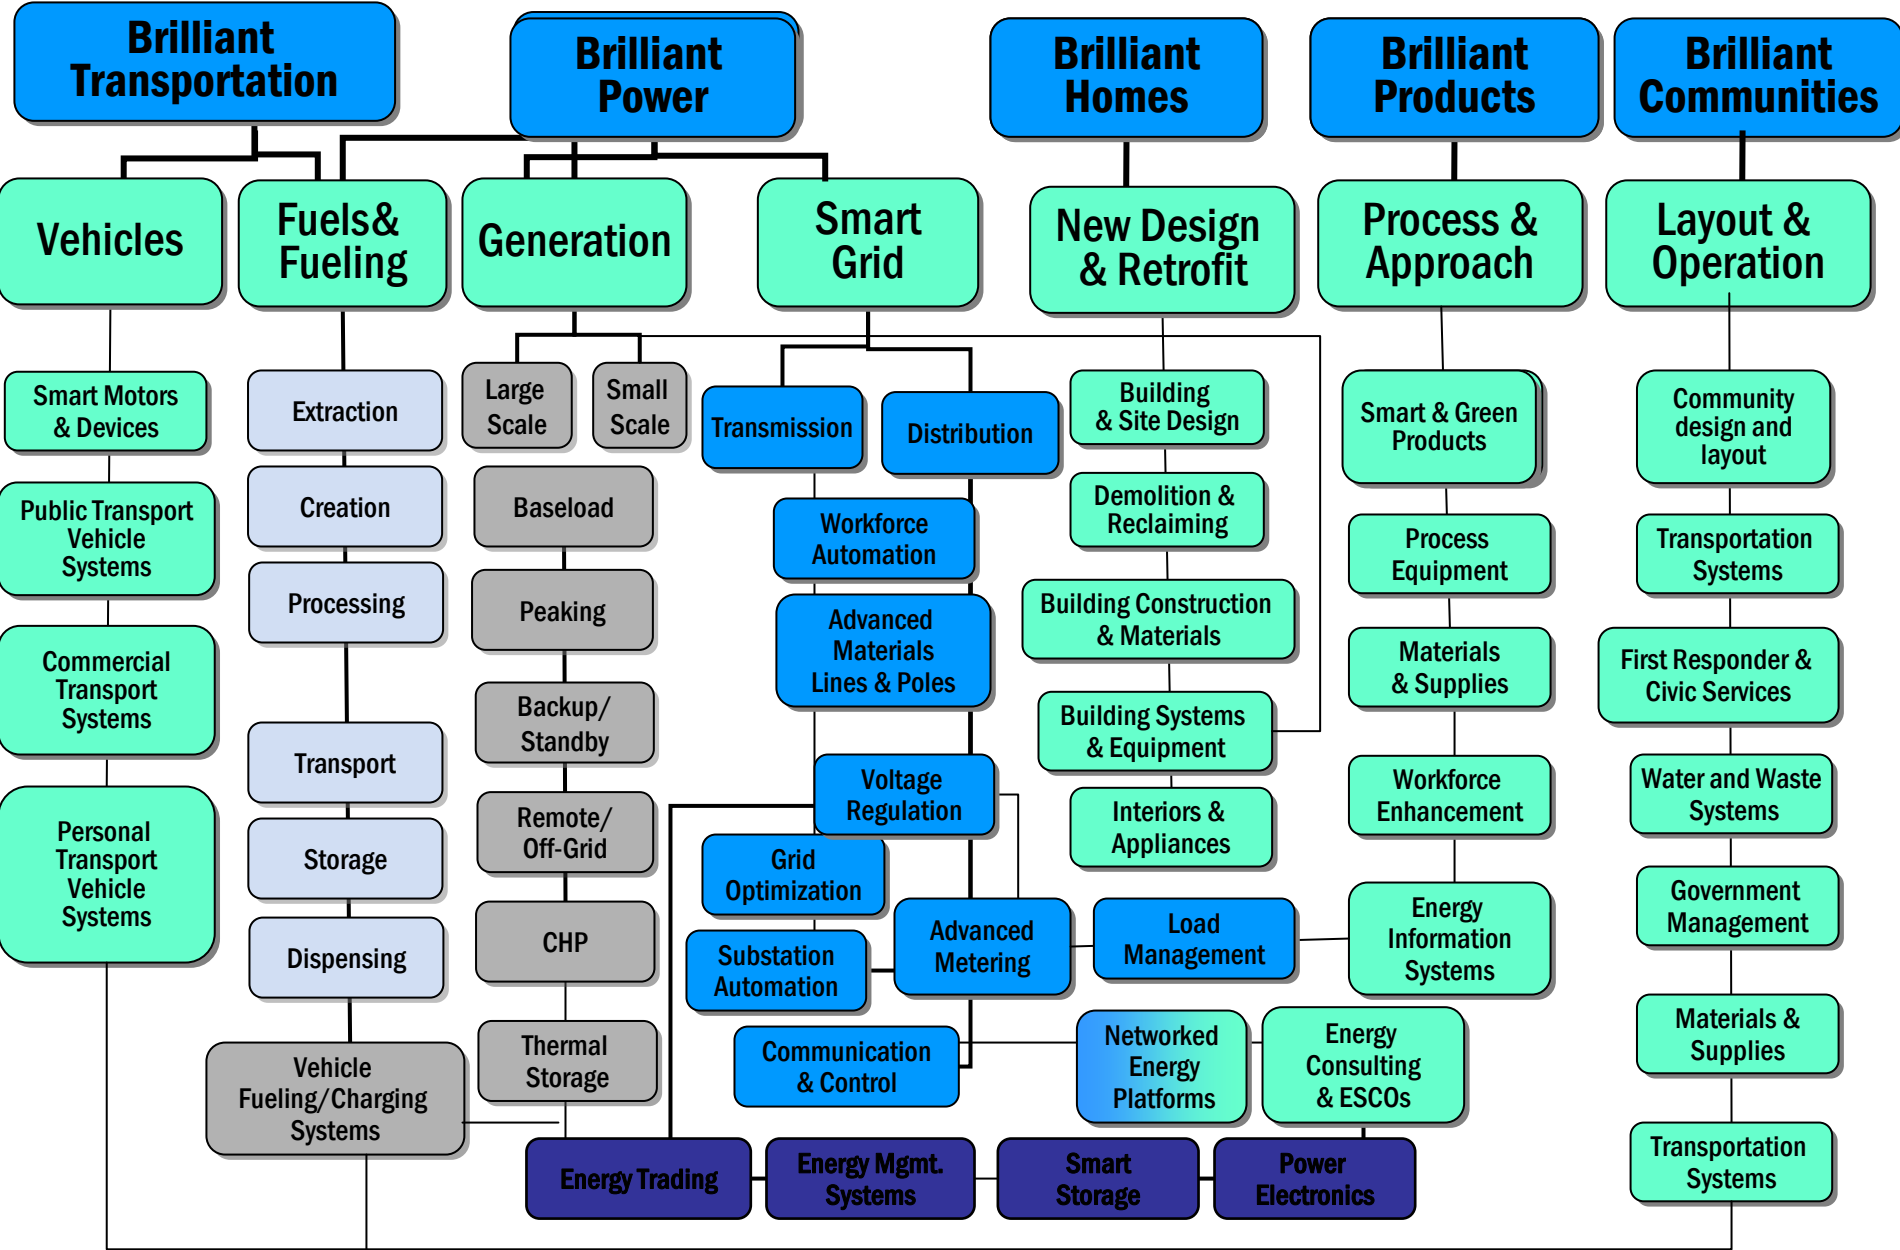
Brilliant Transportation

Brilliant Power

Brilliant Homes

Brilliant Products

Brilliant Communities

Vehicles

Fuels& Fueling

Generation

Smart Grid

New Design & Retrofit

Process & Approach

Layout & Operation

Smart Motors & Devices

Public Transport Vehicle Systems

Commercial Transport Systems

Personal Transport Vehicle Systems

Extraction

Creation

Processing

Transport

Storage

Dispensing

Vehicle Fueling/Charging Systems

Large Scale

Small Scale

Baseload

Peaking

Backup/ Standby

Remote/ Off-Grid

CHP

Thermal Storage

Transmission

Distribution

Workforce Automation

Advanced Materials Lines & Poles

Voltage Regulation

Grid Optimization

Substation Automation

Advanced Metering

Communication & Control

Load Management

Networked Energy Platforms

Building & Site Design

Demolition & Reclaiming

Building Construction & Materials

Building Systems & Equipment

Interiors & Appliances

Smart & Green Products

Process Equipment

Materials & Supplies

Workforce Enhancement

Energy Information Systems

Energy Consulting & ESCOs

Community design and layout

Transportation Systems

First Responder & Civic Services

Water and Waste Systems

Government Management

Materials & Supplies

Transportation Systems

Energy Trading

Energy Mgmt. Systems

Smart Storage

Power Electronics